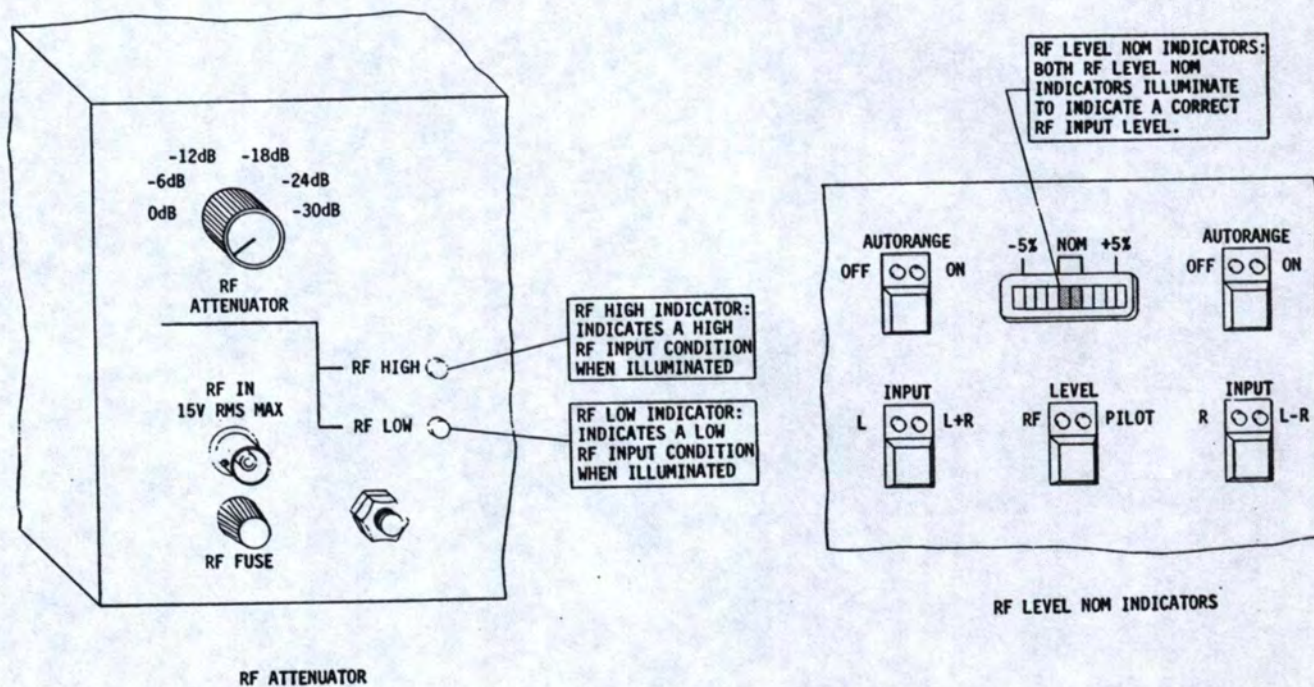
-12dB -18dB
-6dB -24dB
0dB -30dB

RF
ATTENUATOR

RF HIGH

RF LOW

RF IN
15V RMS MAX

RF FUSE

RF HIGH INDICATOR: INDICATES A HIGH RF INPUT CONDITION WHEN ILLUMINATED

RF LOW INDICATOR: INDICATES A LOW RF INPUT CONDITION WHEN ILLUMINATED

RF ATTENUATOR

RF LEVEL NOM INDICATORS: BOTH RF LEVEL NOM INDICATORS ILLUMINATE TO INDICATE A CORRECT RF INPUT LEVEL.

AUTORANGE
OFF ON

-5% NOM +5%

AUTORANGE
OFF ON

INPUT
L L+R

LEVEL
RF PILOT

INPUT
R L-R

RF LEVEL NOM INDICATORS